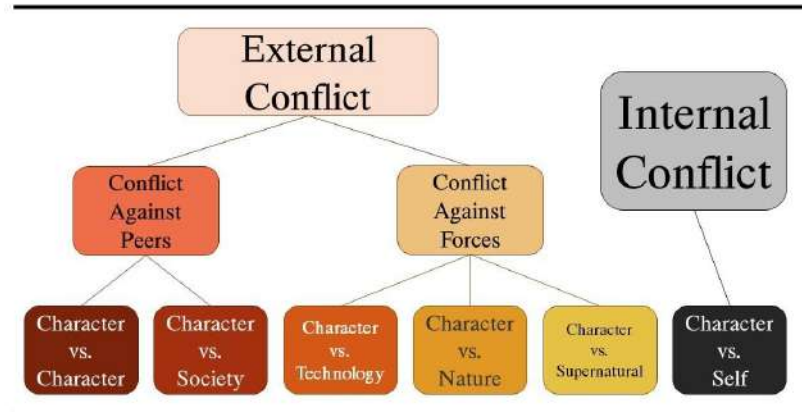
External Conflict

Internal Conflict

Conflict Against Peers

Conflict Against Forces

Character vs. Character

Character vs. Society

Character vs. Technology

Character vs. Nature

Character vs. Supernatural

Character vs. Self